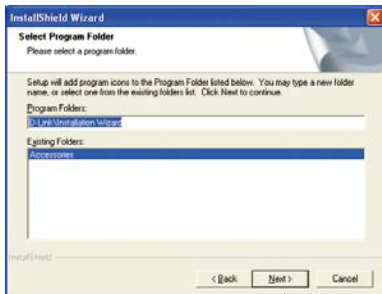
InstallShield Wizard

Select Program Folder
Please select a program folder.

Setup will add program icons to the Program Folder listed below. You may type a new folder name, or select one from the existing folders list. Click Next to continue.

Program Folders:
D-Link\Installation Wizard

Existing Folders:
Accessories

InstallShield

< Back
Next >
Cancel